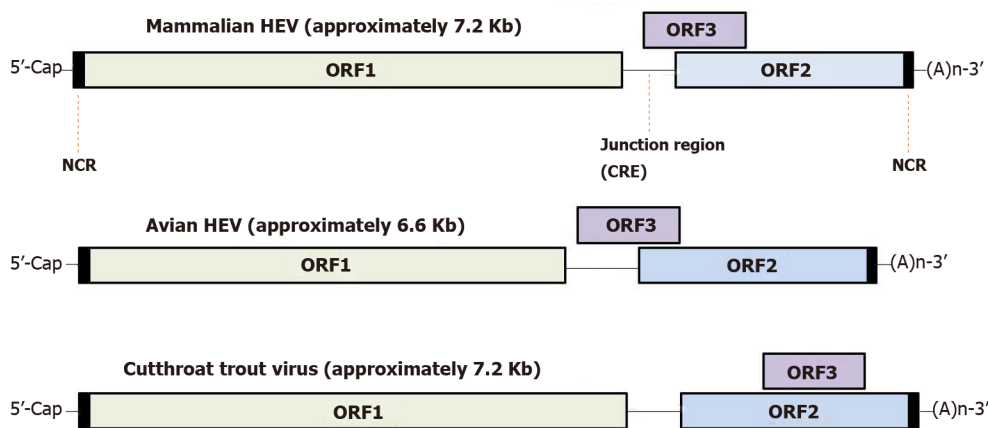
Mammalian HEV (approximately 7.2 Kb)

ORF3

5′-Cap ORF1 ORF2 (A)n-3′

NCR

Junction region (CRE)

NCR

Avian HEV (approximately 6.6 Kb)

ORF3

5′-Cap ORF1 ORF2 (A)n-3′

Cutthroat trout virus (approximately 7.2 Kb)

ORF3

5′-Cap ORF1 ORF2 (A)n-3′